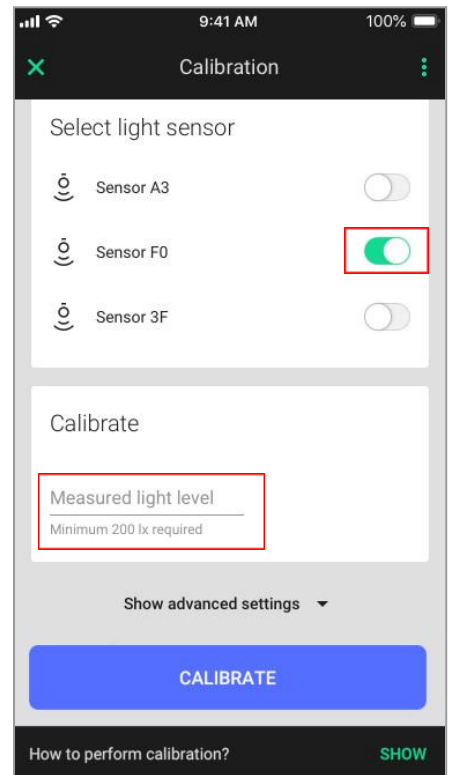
9:41 AM

100%

Calibration

Select light sensor

Sensor A3

Sensor F0

Sensor 3F

Calibrate

Measured light level

Minimum 200 lx required

Show advanced settings

CALIBRATE

How to perform calibration?

SHOW